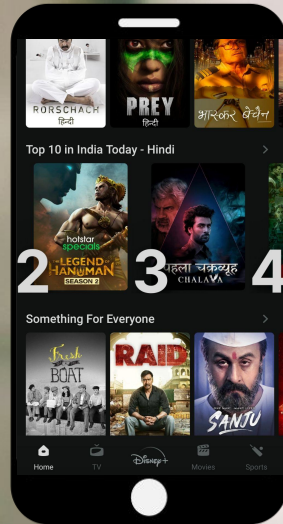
RORSCHACH
हिंदी
PREY
हिंदी
भास्कर बैचेन

Top 10 in India Today - Hindi

2
hotstar specials
THE LEGEND OF HANUMAN
SEASON 2

3
पहला चक्रव्यूह
CHALAVA

4

Something For Everyone

Kush BOAT
RAID
SANJU

Home
TV
Disney+
Movies
Sports